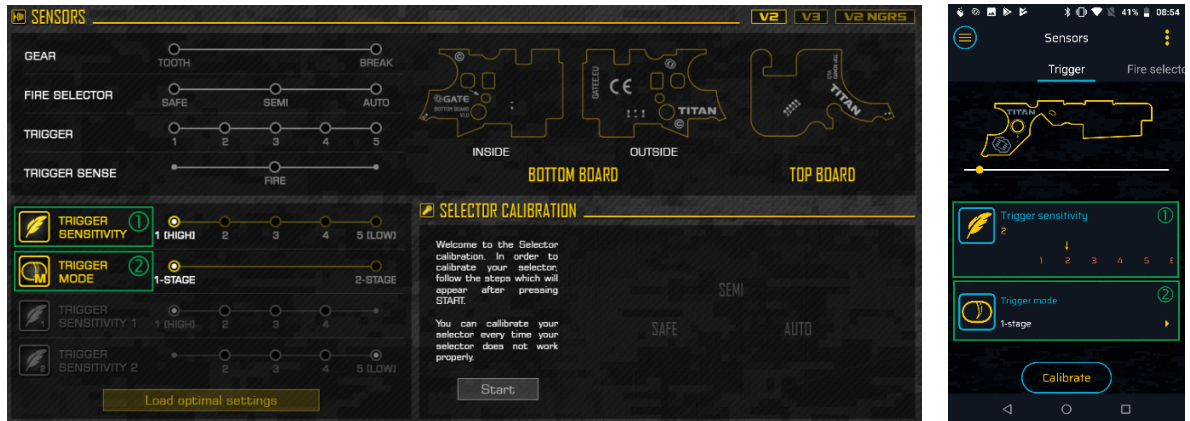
SENSORS

V2 V3 V2 NGRS

GEAR
TOOTH BREAK

FIRE SELECTOR
SAFE SEMI AUTO

TRIGGER
1 2 3 4 5

TRIGGER SENSE
FIRE

GATE
BOTTOM BOARD
CE
GATE.EU
TITAN
INSIDE
OUTSIDE
BOTTOM BOARD
TITAN
TOP BOARD

TRIGGER SENSITIVITY ①
1 [HIGH] 2 3 4 5 [LOW]

TRIGGER MODE ②
1-STAGE 2-STAGE

TRIGGER SENSITIVITY 1
1 [HIGH] 2 3 4

TRIGGER SENSITIVITY 2
2 3 4 5 [LOW]

Load optimal settings

SELECTOR CALIBRATION

Welcome to the Selector calibration. In order to calibrate your selector, follow the steps which will appear after pressing START.

You can callibrate your selector every time your selector does not work properly.

Start

SEMI
SAFE
AUTO

41% 08:54

Sensors

Trigger Fire selecto

TITAN

Trigger sensitivity ①
2
1 2 3 4 5 6

Trigger mode ②
1-stage

Calibrate